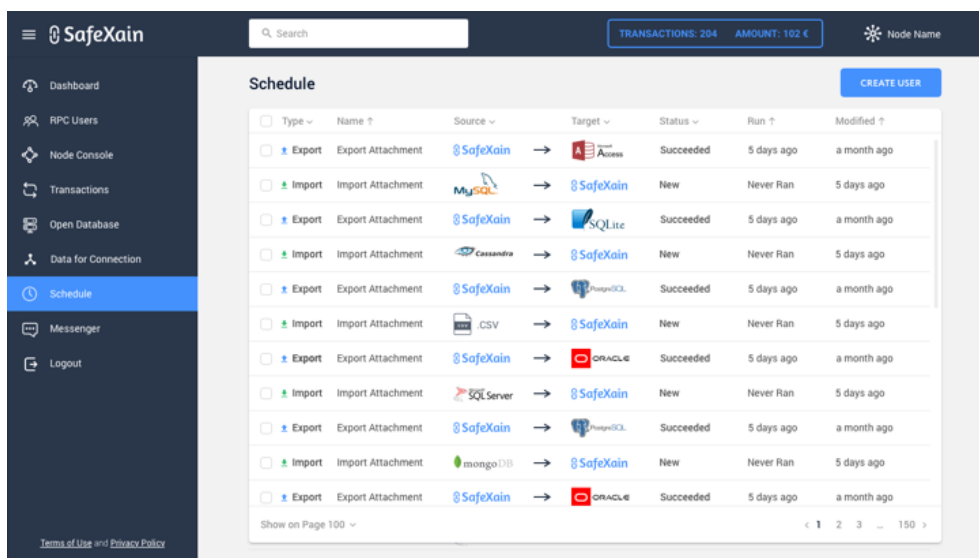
SafeXain

Search

TRANSACTIONS: 204 AMOUNT: 102 €

Node Name

Dashboard
RPC Users
Node Console
Transactions
Open Database
Data for Connection
Schedule
Messenger
Logout

Terms of Use and Privacy Policy

Schedule

CREATE USER

| Type | Name | Source | | Target | Status | Run | Modified |
|---|---|---|---|---|---|---|---|
| Export | Export Attachment | SafeXain | → | Access | Succeeded | 5 days ago | a month ago |
| Import | Import Attachment | MySQL | → | SafeXain | New | Never Ran | 5 days ago |
| Export | Export Attachment | SafeXain | → | SQLite | Succeeded | 5 days ago | a month ago |
| Import | Import Attachment | Cassandra | → | SafeXain | New | Never Ran | 5 days ago |
| Export | Export Attachment | SafeXain | → | PostgreSQL | Succeeded | 5 days ago | a month ago |
| Import | Import Attachment | CSV .CSV | → | SafeXain | New | Never Ran | 5 days ago |
| Export | Export Attachment | SafeXain | → | ORACLE | Succeeded | 5 days ago | a month ago |
| Import | Import Attachment | SQL Server | → | SafeXain | New | Never Ran | 5 days ago |
| Export | Export Attachment | SafeXain | → | PostgreSQL | Succeeded | 5 days ago | a month ago |
| Import | Import Attachment | mongoDB | → | SafeXain | New | Never Ran | 5 days ago |
| Export | Export Attachment | SafeXain | → | ORACLE | Succeeded | 5 days ago | a month ago |

Show on Page 100

< 1 2 3 ... 150 >